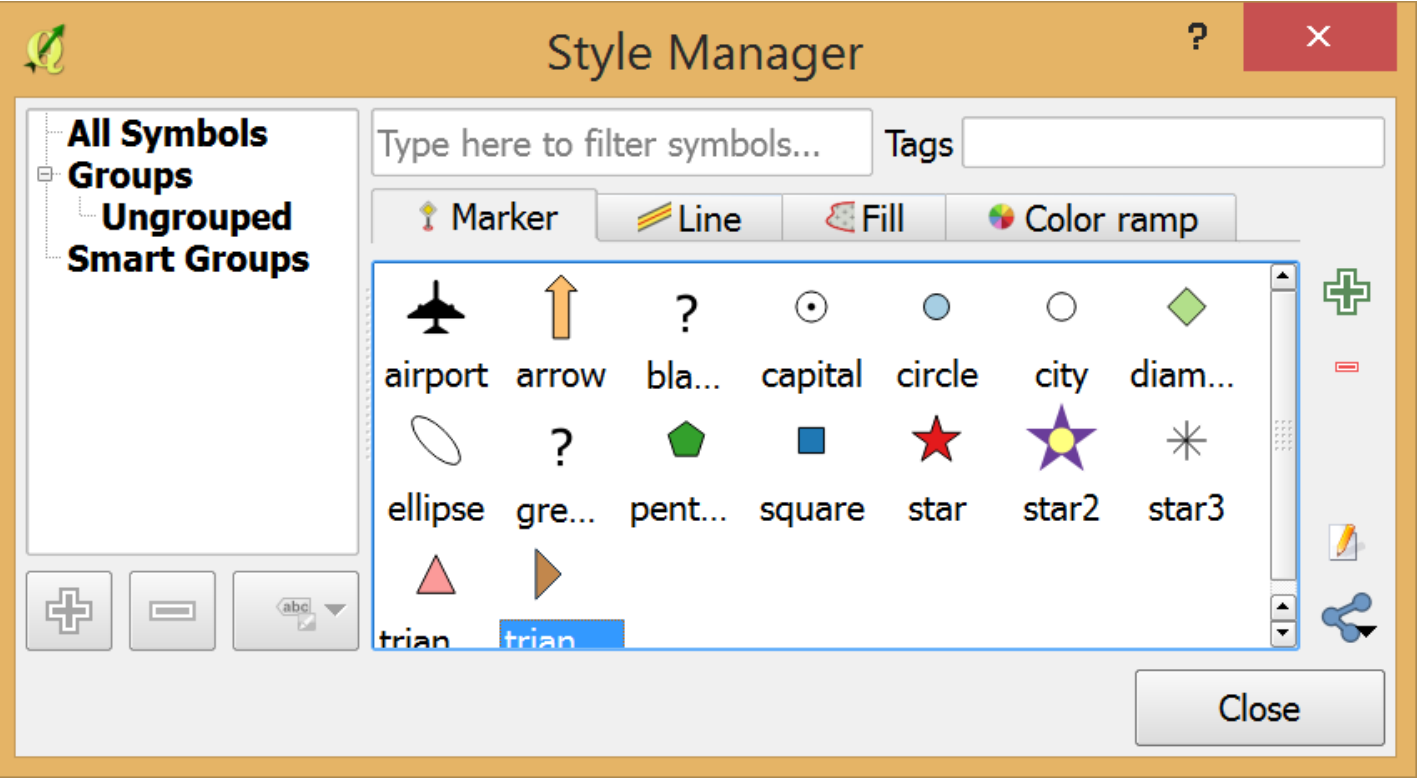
Style Manager

?

All Symbols
Groups
Ungrouped
Smart Groups

Type here to filter symbols...

Tags

Marker
Line
Fill
Color ramp

airport
arrow
?
bla...
capital
circle
city
diam...
ellipse
?
gre...
pent...
square
star
star2
star3
trian
trian

abc

Close